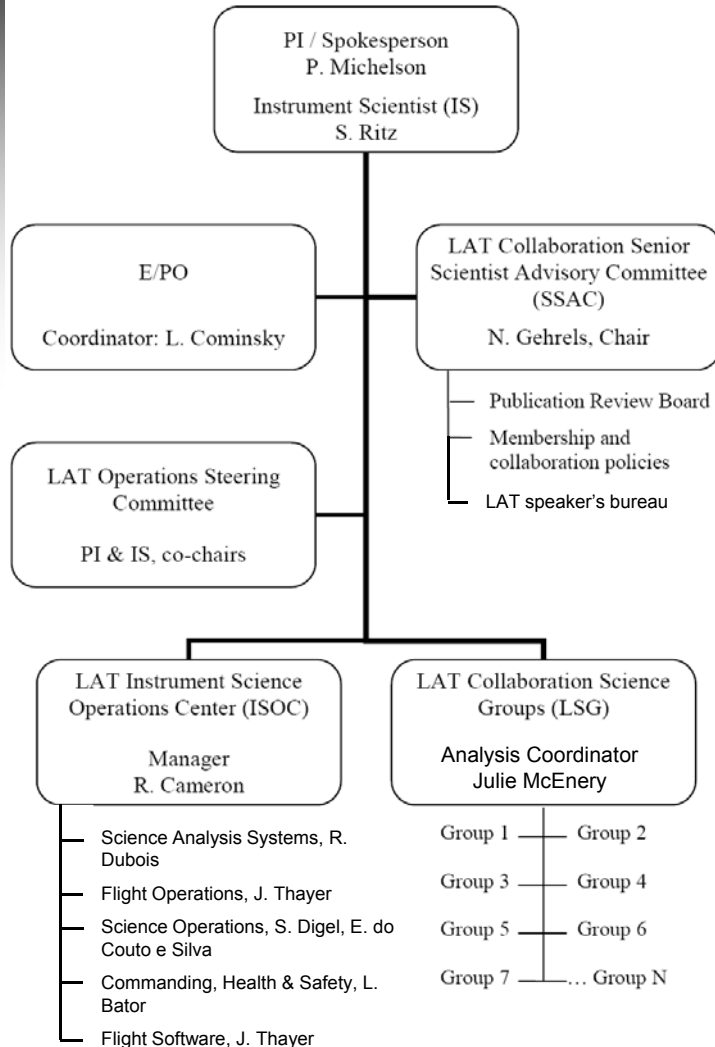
PI / Spokesperson
P. Michelson

Instrument Scientist (IS)
S. Ritz

E/PO

Coordinator: L. Cominsky

LAT Collaboration Senior Scientist Advisory Committee (SSAC)

N. Gehrels, Chair

Publication Review Board

Membership and collaboration policies

LAT speaker's bureau

LAT Operations Steering Committee

PI & IS, co-chairs

LAT Instrument Science Operations Center (ISOC)

Manager
R. Cameron

Science Analysis Systems, R. Dubois

Flight Operations, J. Thayer

Science Operations, S. Digel, E. do Couto e Silva

Commanding, Health & Safety, L. Bator

Flight Software, J. Thayer

LAT Collaboration Science Groups (LSG)

Analysis Coordinator
Julie McEnery

Group 1
Group 2
Group 3
Group 4
Group 5
Group 6
Group 7
… Group N